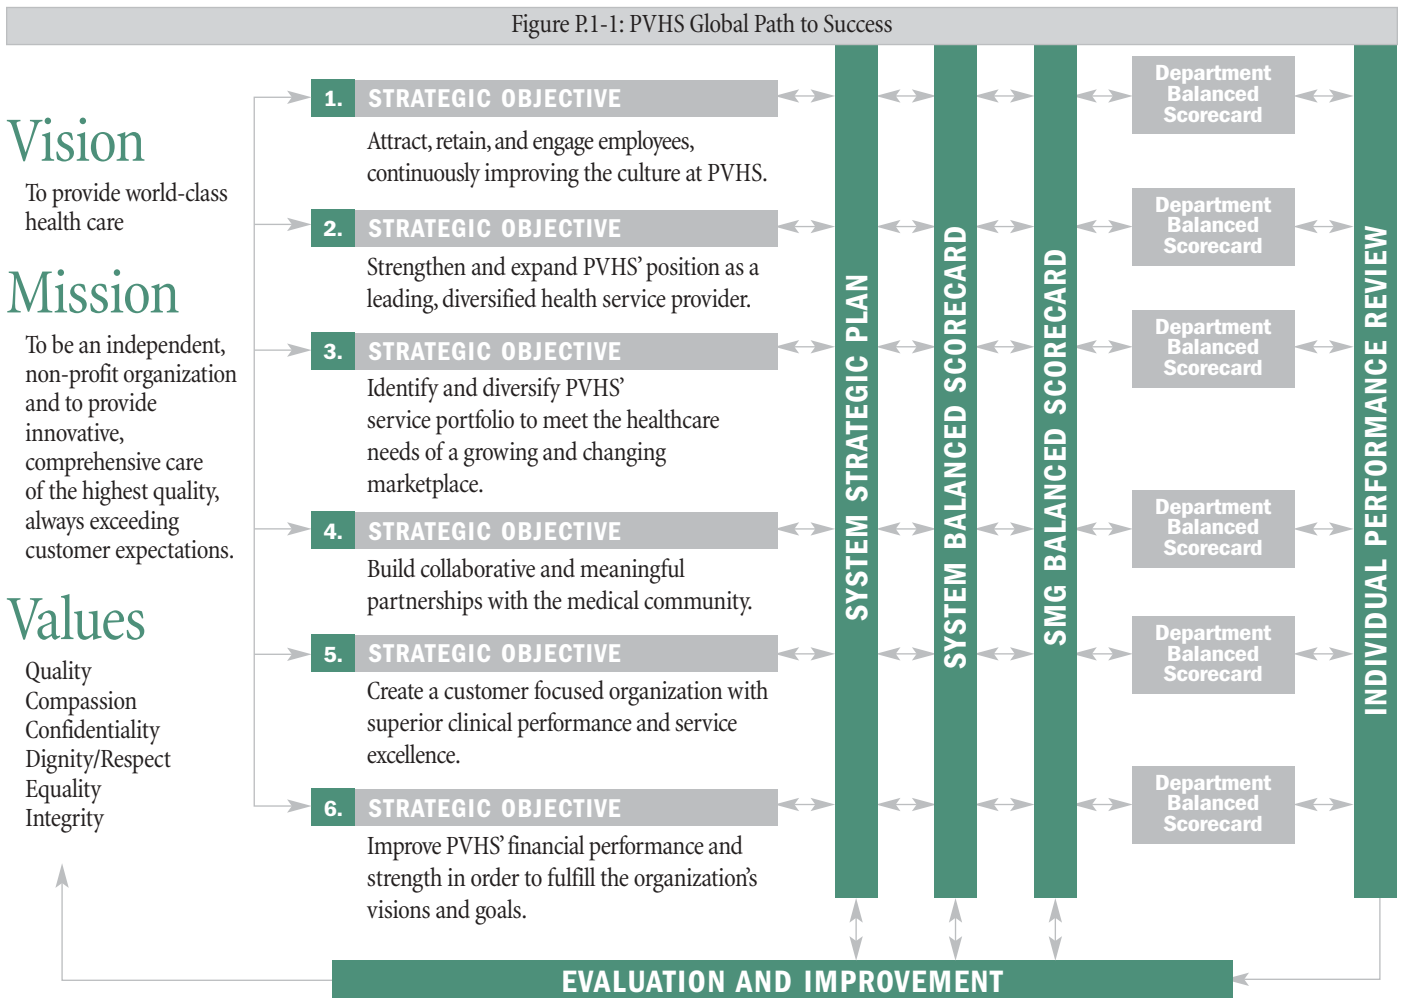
Figure P.1-1: PVHS Global Path to Success

Vision

To provide world-class health care

Mission

To be an independent, non-profit organization and to provide innovative, comprehensive care of the highest quality, always exceeding customer expectations.

Values

Quality
Compassion
Confidentiality
Dignity/Respect
Equality
Integrity

1. STRATEGIC OBJECTIVE

Attract, retain, and engage employees, continuously improving the culture at PVHS.

2. STRATEGIC OBJECTIVE

Strengthen and expand PVHS' position as a leading, diversified health service provider.

3. STRATEGIC OBJECTIVE

Identify and diversify PVHS' service portfolio to meet the healthcare needs of a growing and changing marketplace.

4. STRATEGIC OBJECTIVE

Build collaborative and meaningful partnerships with the medical community.

5. STRATEGIC OBJECTIVE

Create a customer focused organization with superior clinical performance and service excellence.

6. STRATEGIC OBJECTIVE

Improve PVHS' financial performance and strength in order to fulfill the organization's visions and goals.

SYSTEM STRATEGIC PLAN

SYSTEM BALANCED SCORECARD

SMG BALANCED SCORECARD

Department Balanced Scorecard

Department Balanced Scorecard

Department Balanced Scorecard

Department Balanced Scorecard

Department Balanced Scorecard

Department Balanced Scorecard

INDIVIDUAL PERFORMANCE REVIEW

EVALUATION AND IMPROVEMENT